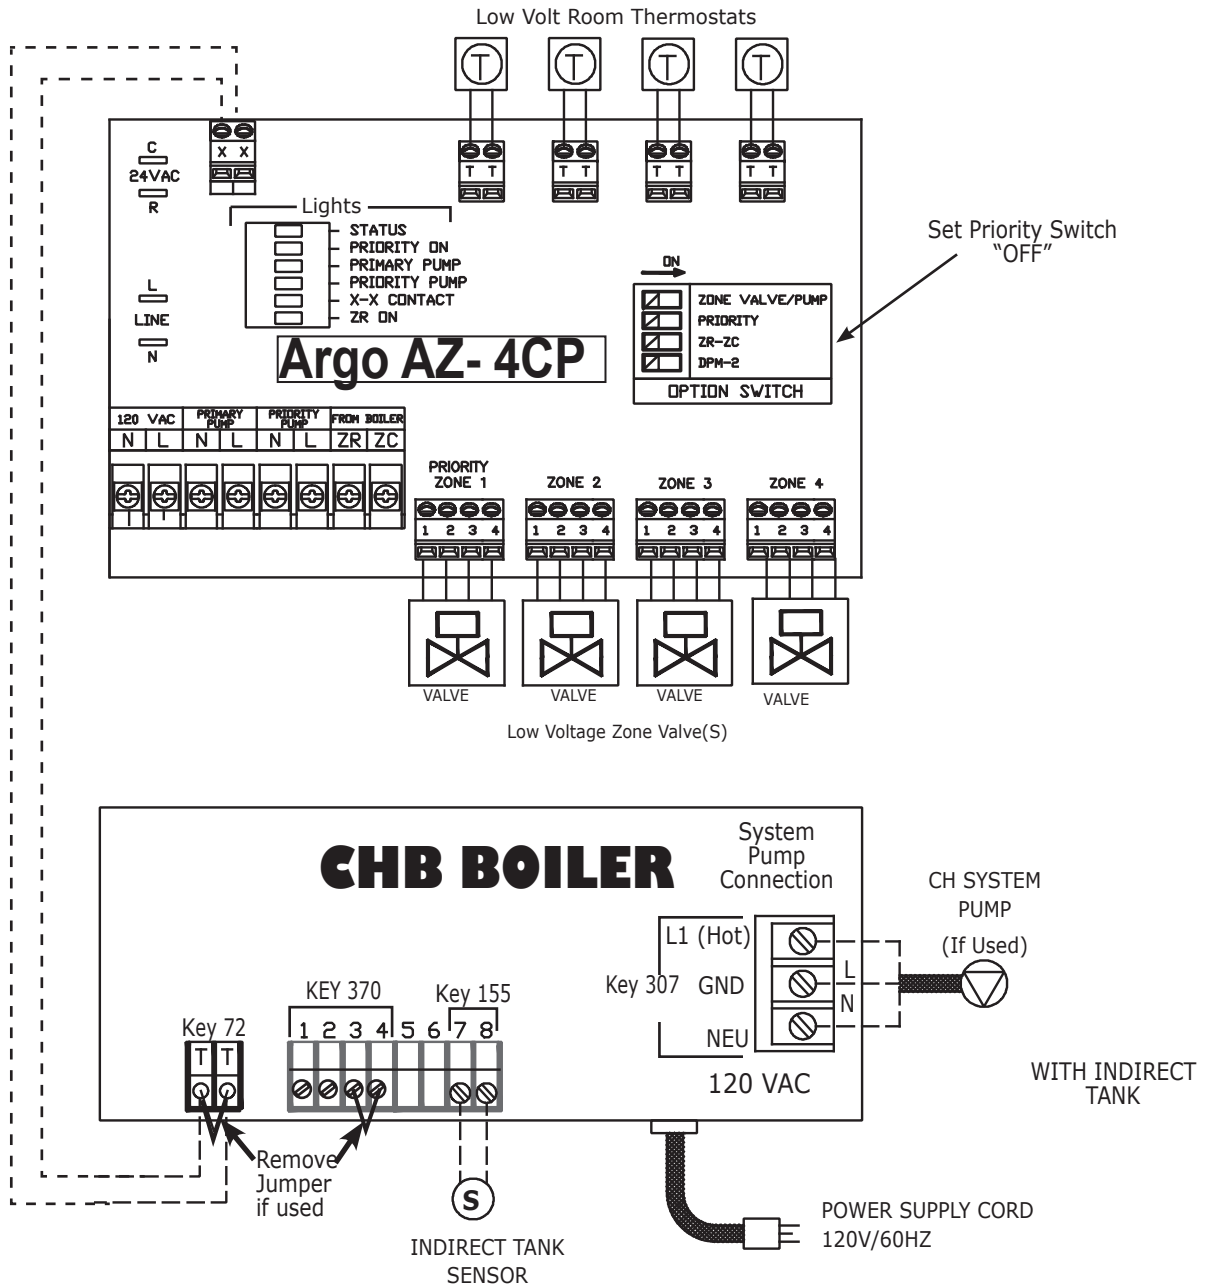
Low Volt Room Thermostats

T T T T

T T T T T T T T

X X

C
24VAC
R

Lights
STATUS
PRIORITY ON
PRIMARY PUMP
PRIORITY PUMP
X-X CONTACT
ZR ON

L
LINE
N

Argo AZ- 4CP

Set Priority Switch "OFF"

ON

ZONE VALVE/PUMP
PRIORITY
ZR-ZC
DPM-2
OPTION SWITCH

| 120 VAC | | PRIMARY PUMP | | PRIORITY PUMP | | FROM BOILER | |
|---|---|---|---|---|---|---|---|
| N | L | N | L | N | L | ZR | ZC |

PRIORITY ZONE 1
1 2 3 4

ZONE 2
1 2 3 4

ZONE 3
1 2 3 4

ZONE 4
1 2 3 4

VALVE VALVE VALVE VALVE

Low Voltage Zone Valve(S)

CHB BOILER

System Pump Connection

CH SYSTEM PUMP (If Used)

L1 (Hot)
Key 307 GND
NEU

L
N

120 VAC

WITH INDIRECT TANK

Key 72
T T

KEY 370
1 2 3 4 5 6 7 8
Key 155

Remove Jumper if used

S

INDIRECT TANK SENSOR

POWER SUPPLY CORD 120V/60HZ